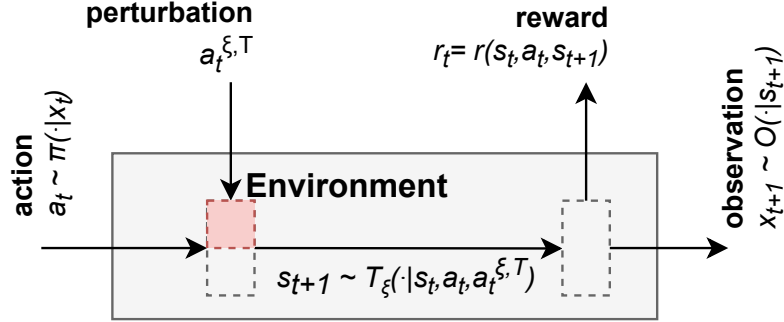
perturbation
$a_t^{\xi,T}$

reward
$r_t = r(s_t, a_t, s_{t+1})$

action
$a_t \sim \pi(\cdot|x_t)$

Environment

$s_{t+1} \sim T_\xi(\cdot|s_t, a_t, a_t^{\xi,T})$

observation
$x_{t+1} \sim O(\cdot|s_{t+1})$